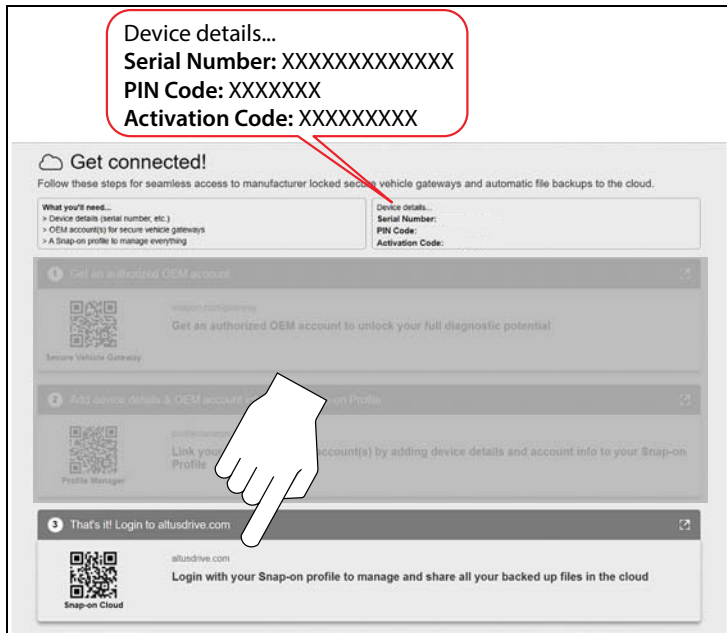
Device details...
**Serial Number:** XXXXXXXXXXXXX
**PIN Code:** XXXXXXX
**Activation Code:** XXXXXXXXX

Get connected!
Follow these steps for seamless access to manufacturer locked secure vehicle gateways and automatic file backups to the cloud.

What you'll need...
> Device details (serial number, etc.)
> OEM account(s) for secure vehicle gateways
> A Snap-on profile to manage everything

Device details...
Serial Number:
PIN Code:
Activation Code:

1 Get an authorized OEM account

Secure Vehicle Gateway

snapon.com/gateway
Get an authorized OEM account to unlock your full diagnostic potential

2 Add device details & OEM account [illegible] on Profile

Profile Manager

profilemanager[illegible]
Link your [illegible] account(s) by adding device details and account info to your Snap-on Profile

3 That's it! Login to altusdrive.com

Snap-on Cloud

altusdrive.com
Login with your Snap-on profile to manage and share all your backed up files in the cloud